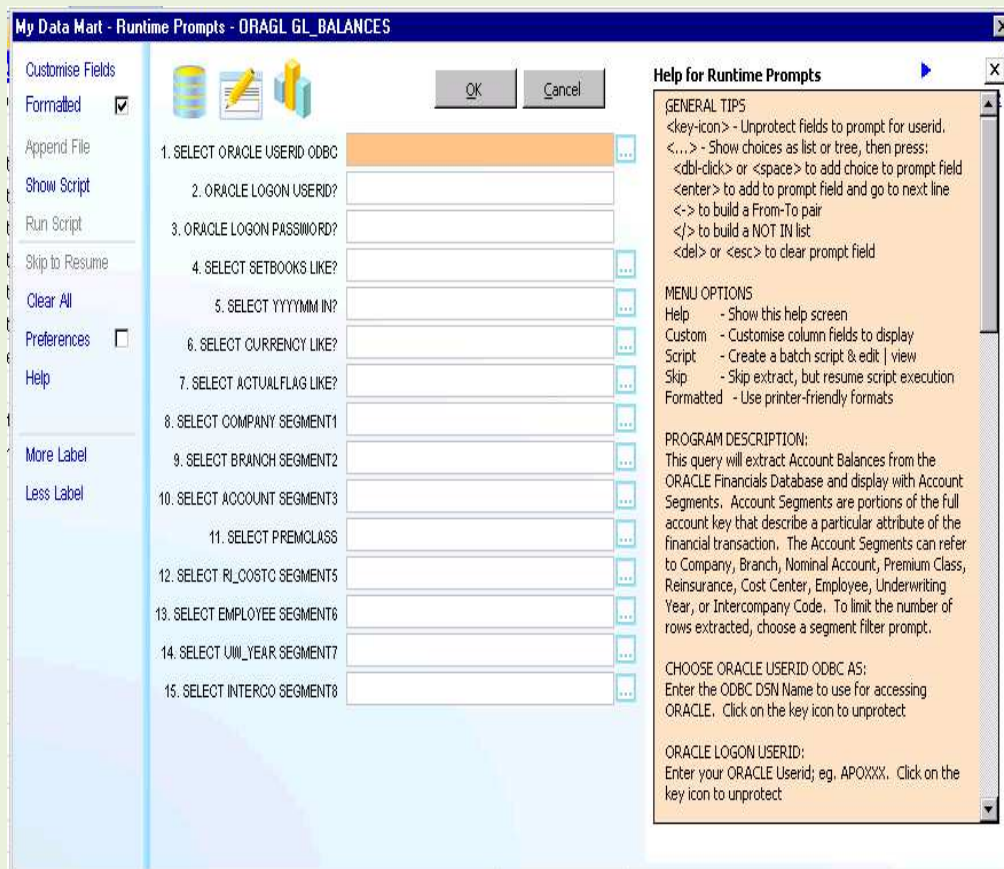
My Data Mart - Runtime Prompts - ORAGL GL_BALANCES

Customise Fields
Formatted
Append File
Show Script
Run Script
Skip to Resume
Clear All
Preferences
Help
More Label
Less Label

OK
Cancel

1. SELECT ORACLE USERID ODBC
2. ORACLE LOGON USERID?
3. ORACLE LOGON PASSWORD?
4. SELECT SETBOOKS LIKE?
5. SELECT YYYYMM IN?
6. SELECT CURRENCY LIKE?
7. SELECT ACTUALFLAG LIKE?
8. SELECT COMPANY SEGMENT1
9. SELECT BRANCH SEGMENT2
10. SELECT ACCOUNT SEGMENT3
11. SELECT PREMCLASS
12. SELECT RI_COSTC SEGMENT5
13. SELECT EMPLOYEE SEGMENT6
14. SELECT UW_YEAR SEGMENT7
15. SELECT INTERCO SEGMENT8

Help for Runtime Prompts

GENERAL TIPS
<key-icon> - Unprotect fields to prompt for userid.
<...> - Show choices as list or tree, then press:
<dbl-click> or <space> to add choice to prompt field
<enter> to add to prompt field and go to next line
<-> to build a From-To pair
</> to build a NOT IN list
<del> or <esc> to clear prompt field

MENU OPTIONS
Help - Show this help screen
Custom - Customise column fields to display
Script - Create a batch script & edit | view
Skip - Skip extract, but resume script execution
Formatted - Use printer-friendly formats

PROGRAM DESCRIPTION:
This query will extract Account Balances from the ORACLE Financials Database and display with Account Segments. Account Segments are portions of the full account key that describe a particular attribute of the financial transaction. The Account Segments can refer to Company, Branch, Nominal Account, Premium Class, Reinsurance, Cost Center, Employee, Underwriting Year, or Intercompany Code. To limit the number of rows extracted, choose a segment filter prompt.

CHOOSE ORACLE USERID ODBC AS:
Enter the ODBC DSN Name to use for accessing ORACLE. Click on the key icon to unprotect

ORACLE LOGON USERID:
Enter your ORACLE Userid; eg. APOXXX. Click on the key icon to unprotect